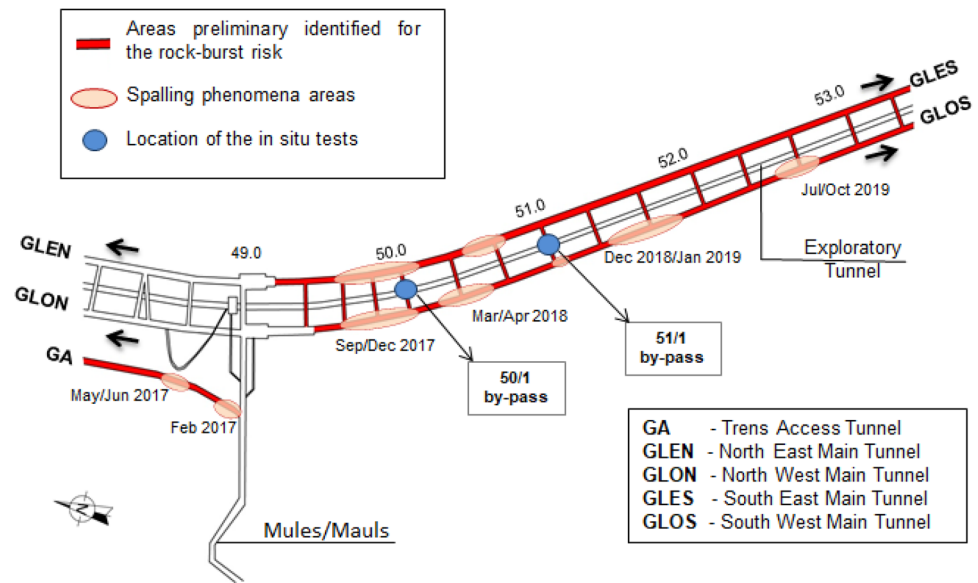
Areas preliminary identified for the rock-burst risk

Spalling phenomena areas

Location of the in situ tests

GLES

GLOS

53.0

52.0

Jul/Oct 2019

51.0

Exploratory Tunnel

GLEN

49.0

50.0

Dec 2018/Jan 2019

GLON

Mar/Apr 2018

51/1 by-pass

GA

Sep/Dec 2017

50/1 by-pass

May/Jun 2017

Feb 2017

N

Mules/Mauls

| GA | - Trens Access Tunnel |
|---|---|
| GLEN | - North East Main Tunnel |
| GLON | - North West Main Tunnel |
| GLES | - South East Main Tunnel |
| GLOS | - South West Main Tunnel |